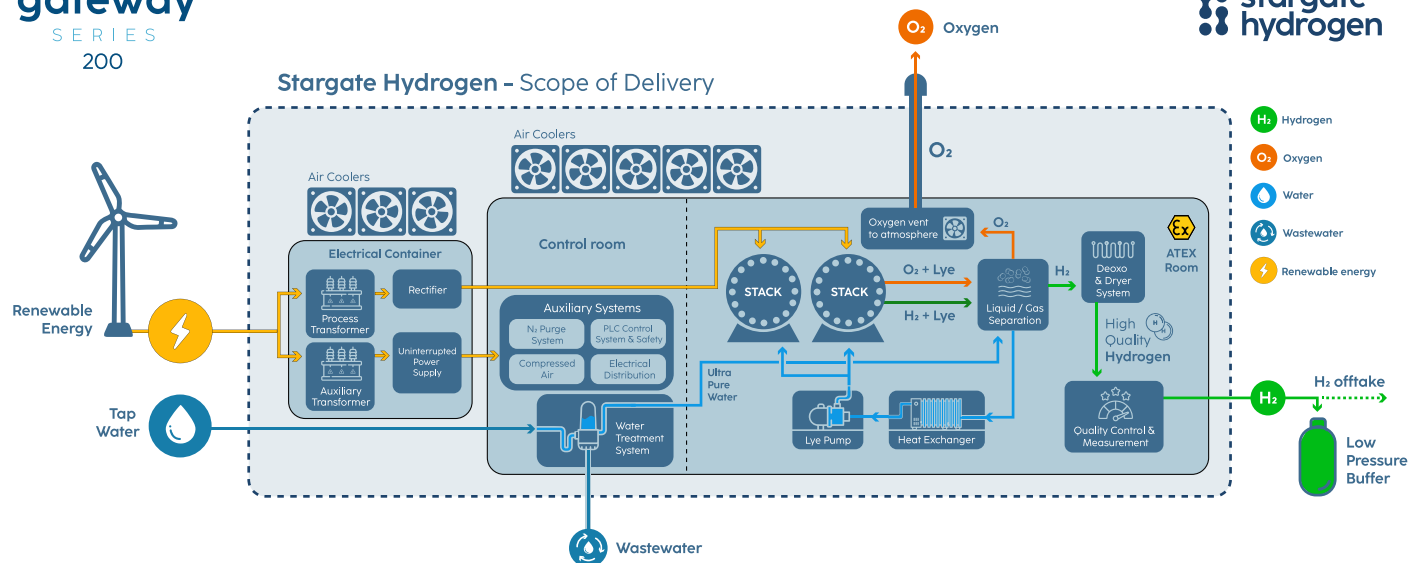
gateway
SERIES
200

$O_2$ Oxygen

stargate hydrogen

Stargate Hydrogen - Scope of Delivery

$H_2$ Hydrogen
$O_2$ Oxygen
Water
Wastewater
Renewable energy

Air Coolers

$O_2$

Air Coolers

Oxygen vent to atmosphere

$O_2$

Electrical Container

Control room

ATEX Room

Process Transformer

Rectifier

STACK

STACK

$O_2$ + Lye

Liquid / Gas Separation

$H_2$

Deoxo & Dryer System

Renewable Energy

$H_2$ + Lye

High Quality Hydrogen

Auxiliary Systems

$N_2$ Purge System

PLC Control System & Safety

Auxiliary Transformer

Uninterrupted Power Supply

Compressed Air

Electrical Distribution

Ultra Pure Water

Tap Water

Water Treatment System

Lye Pump

Heat Exchanger

Quality Control & Measurement

$H_2$

$H_2$ offtake

Low Pressure Buffer

Wastewater